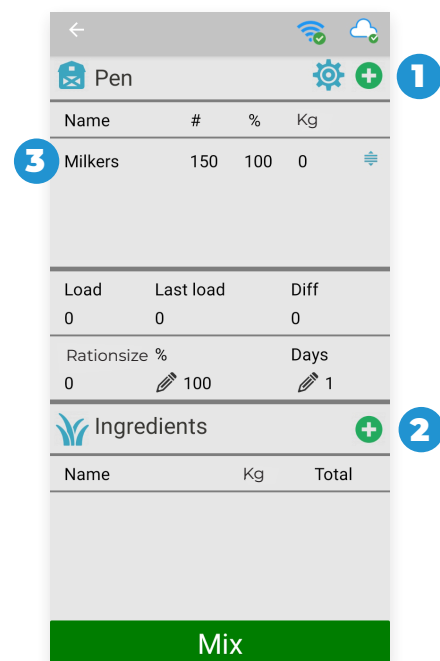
1

Pen

| Name | # | % | Kg |
|---|---|---|---|
| Milkers | 150 | 100 | 0 |

3

| Load | Last load | Diff |
|---|---|---|
| 0 | 0 | 0 |

| Rationsize | % | Days |
|---|---|---|
| 0 | 100 | 1 |

Ingredients

2

| Name | Kg | Total |
|---|---|---|

Mix